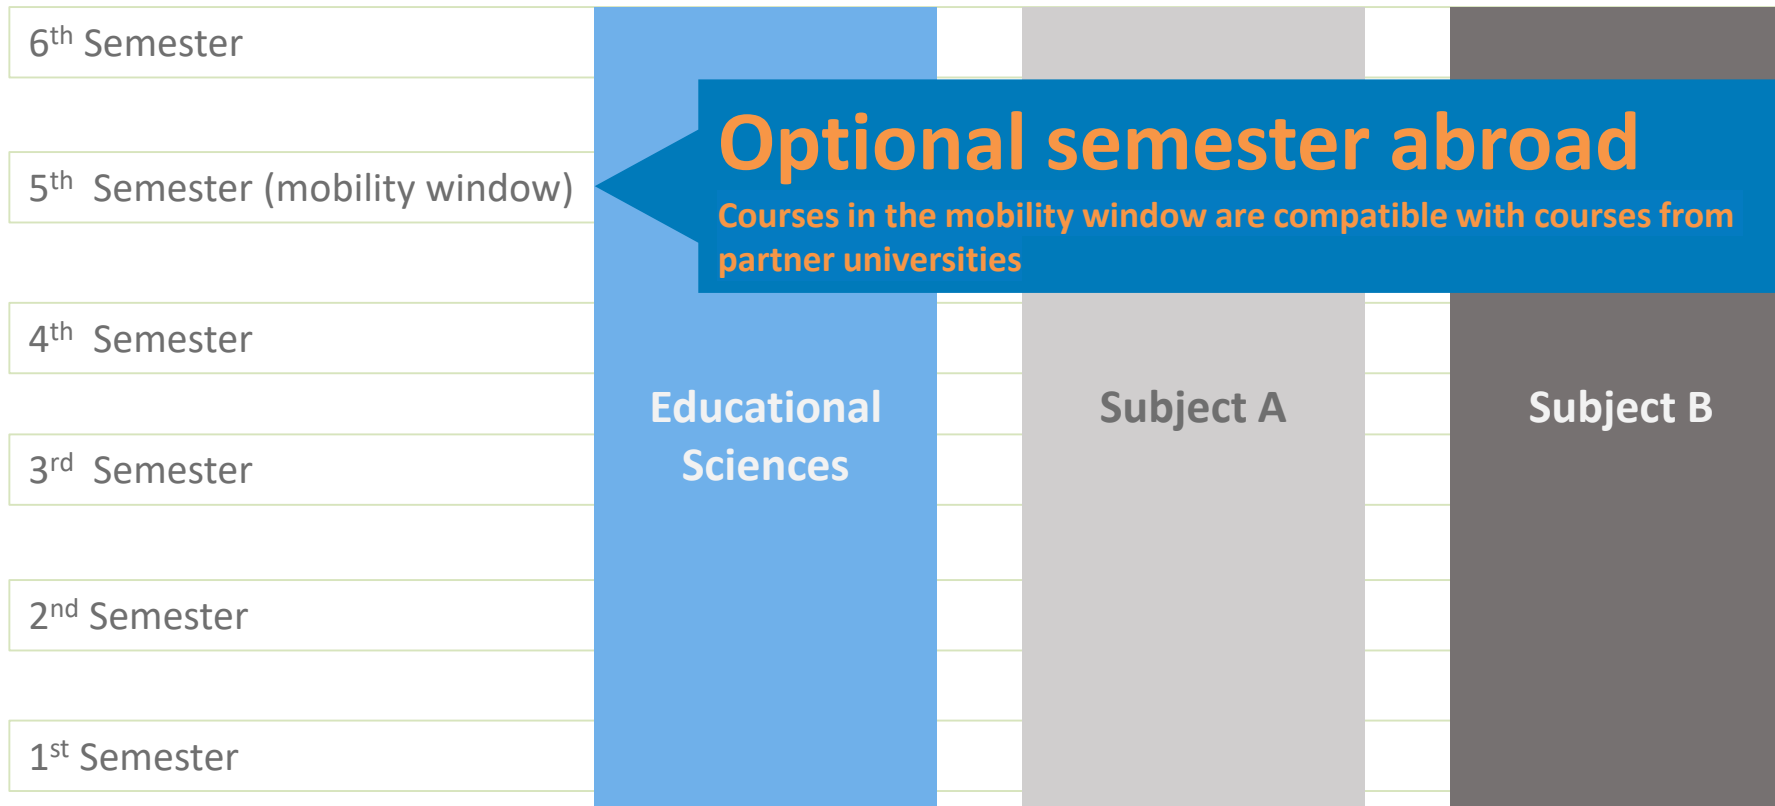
6$^{th}$ Semester

5$^{th}$ Semester (mobility window)

Optional semester abroad

Courses in the mobility window are compatible with courses from partner universities

4$^{th}$ Semester

3$^{rd}$ Semester

2$^{nd}$ Semester

1$^{st}$ Semester

Educational Sciences

Subject A

Subject B